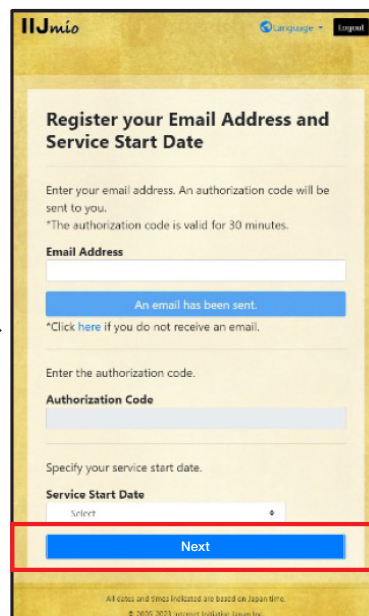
IIJmio

Language ▾ Logout

Register your Email Address and Service Start Date

Enter your email address. An authorization code will be sent to you.
*The authorization code is valid for 30 minutes.

Email Address

An email has been sent.

*Click here if you do not receive an email.

Enter the authorization code.

Authorization Code

Specify your service start date.

Service Start Date

Select

Next

All dates and times indicated are based on Japan time.

© 2020-2023 Internet Initiative Japan Inc.